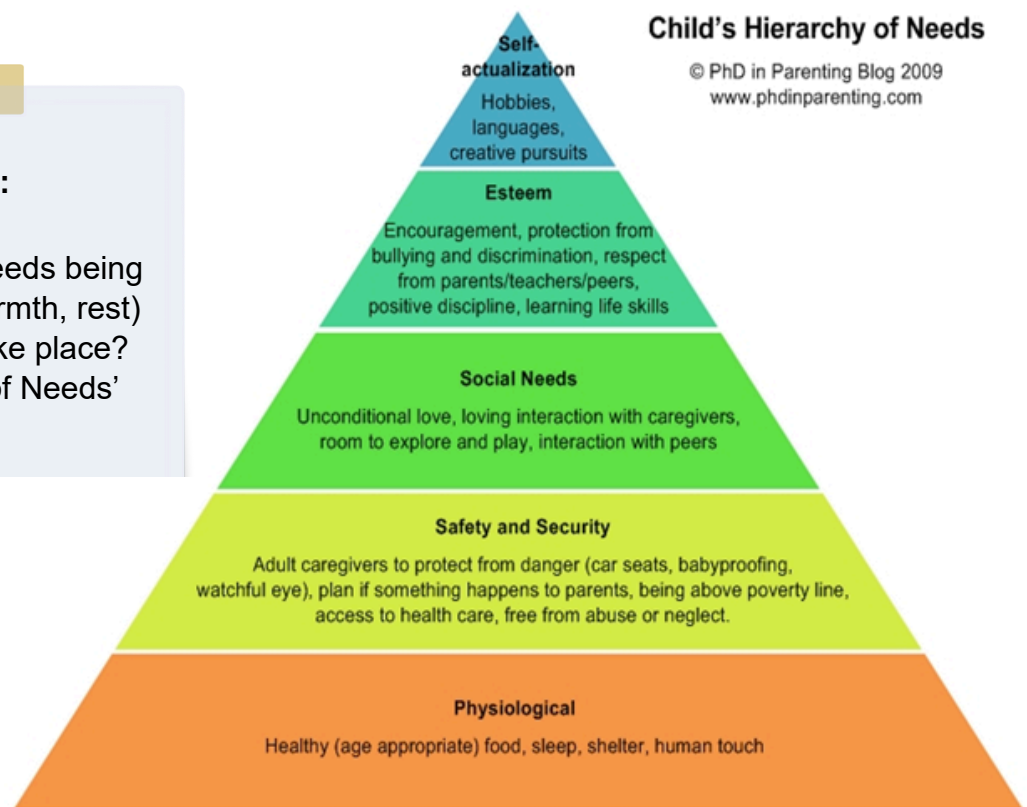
:

eeds being
rmth, rest)
ke place?
of Needs'

Child's Hierarchy of Needs

© PhD in Parenting Blog 2009
www.phdinparenting.com

Self-actualization
Hobbies, languages, creative pursuits

Esteem
Encouragement, protection from bullying and discrimination, respect from parents/teachers/peers, positive discipline, learning life skills

Social Needs
Unconditional love, loving interaction with caregivers, room to explore and play, interaction with peers

Safety and Security
Adult caregivers to protect from danger (car seats, babyproofing, watchful eye), plan if something happens to parents, being above poverty line, access to health care, free from abuse or neglect.

Physiological
Healthy (age appropriate) food, sleep, shelter, human touch